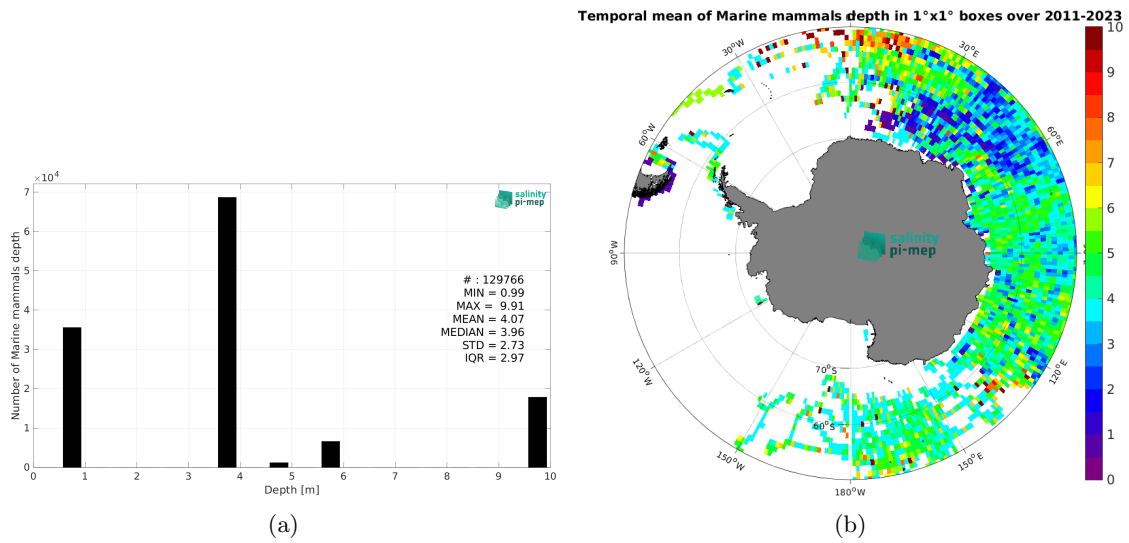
$\times 10^4$

Number of Marine mammals depth

0 1 2 3 4 5 6 7

0 1 2 3 4 5 6 7 8 9 10

Depth [m]

salinity pi-mep

# : 129766
MIN = 0.99
MAX = 9.91
MEAN = 4.07
MEDIAN = 3.96
STD = 2.73
IQR = 2.97

(a)

Temporal mean of Marine mammals depth in 1°x1° boxes over 2011-2023

30°W
30°E
60°W
60°E
90°W
120°W
120°E
150°W
150°E
180°W
70°S
60°S

salinity pi-mep

10
9
8
7
6
5
4
3
2
1
0

(b)